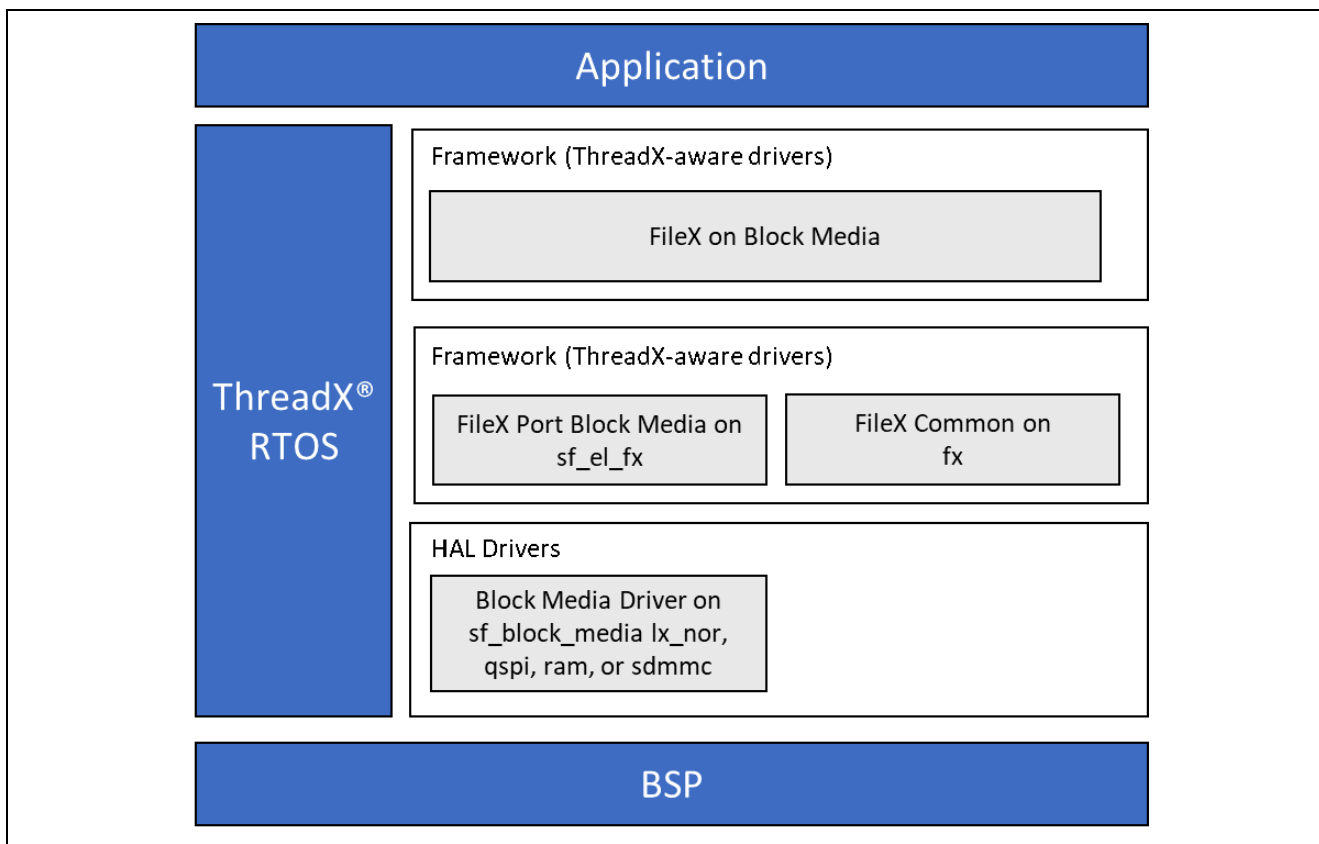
Application

ThreadX®
RTOS

Framework (ThreadX-aware drivers)

FileX on Block Media

Framework (ThreadX-aware drivers)

FileX Port Block Media on sf_el_fx

FileX Common on fx

HAL Drivers

Block Media Driver on sf_block_media lx_nor, qspi, ram, or sdmmc

BSP